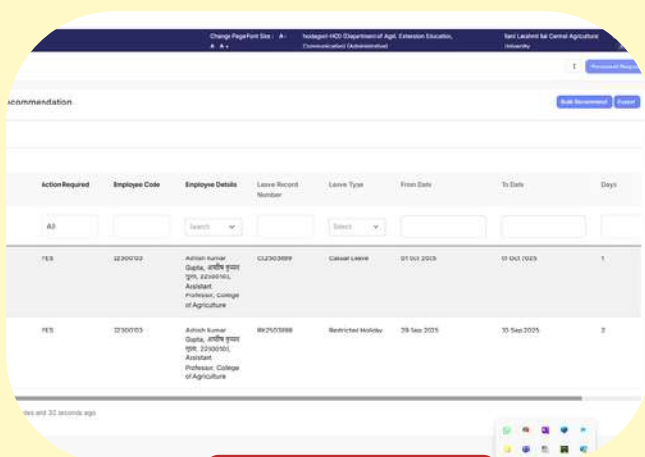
Change Page Font Size : A- A A+

hodagnl-HOD (Department of Agri. Extension Education, Communication) (Administrative)

Rani Lakshmi Bai Central Agricultural University

Processed Request

ecommendation

Bulk Recommend

Export

| Action Required | Employee Code | Employee Details | Leave Record Number | Leave Type | From Date | To Date | Days |
|---|---|---|---|---|---|---|---|
| All | | Search | | Select | | | |
| YES | 22300103 | Ashish kumar Gupta, आशीष कुमार गुप्ता, 22300103, Assistant Professor, College of Agriculture | CL2503889 | Casual Leave | 01 Oct 2025 | 01 Oct 2025 | 1 |
| YES | 22300103 | Ashish kumar Gupta, आशीष कुमार गुप्ता, 22300103, Assistant Professor, College of Agriculture | RH2503888 | Restricted Holiday | 29 Sep 2025 | 30 Sep 2025 | 2 |

utes and 32 seconds ago